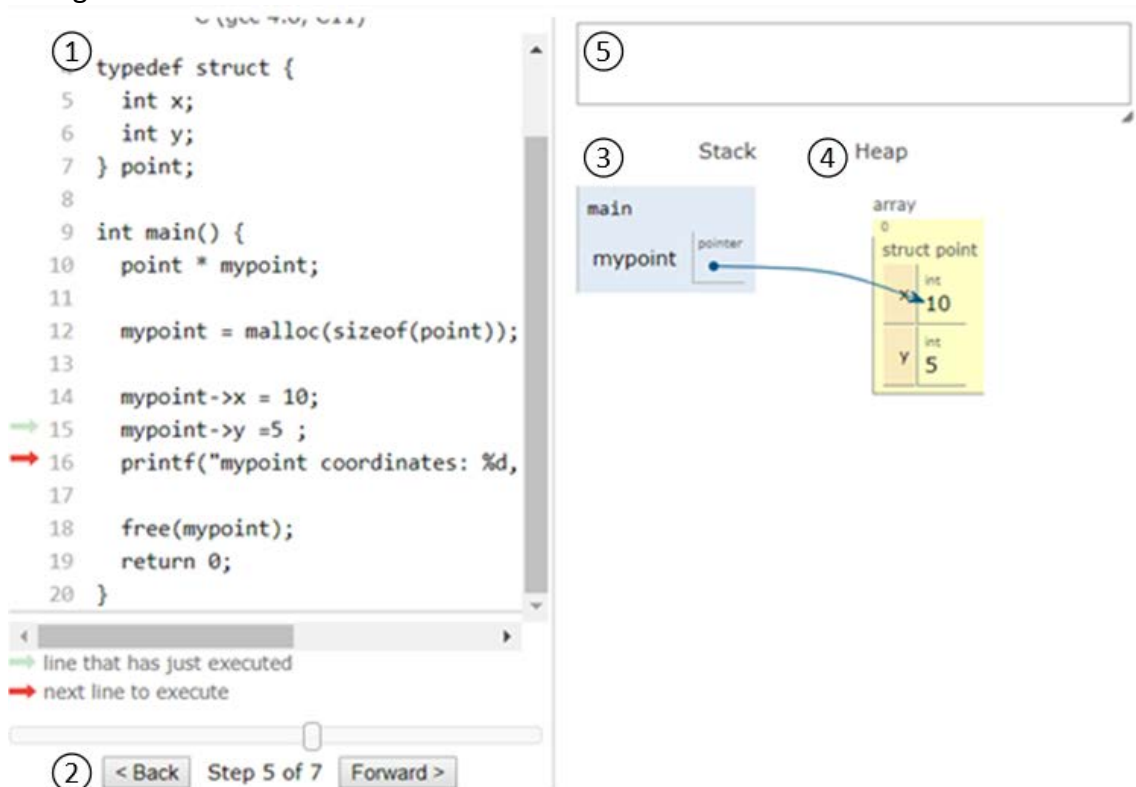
C (gcc 4.8, C11)

①
typedef struct {
5 int x;
6 int y;
7 } point;
8
9 int main() {
10 point * mypoint;
11
12 mypoint = malloc(sizeof(point));
13
14 mypoint->x = 10;
15 mypoint->y =5 ;
16 printf("mypoint coordinates: %d,
17
18 free(mypoint);
19 return 0;
20 }

line that has just executed
next line to execute

② < Back Step 5 of 7 Forward >

⑤

③ Stack ④ Heap

main
mypoint pointer

array
0
struct point
x int 10
y int 5